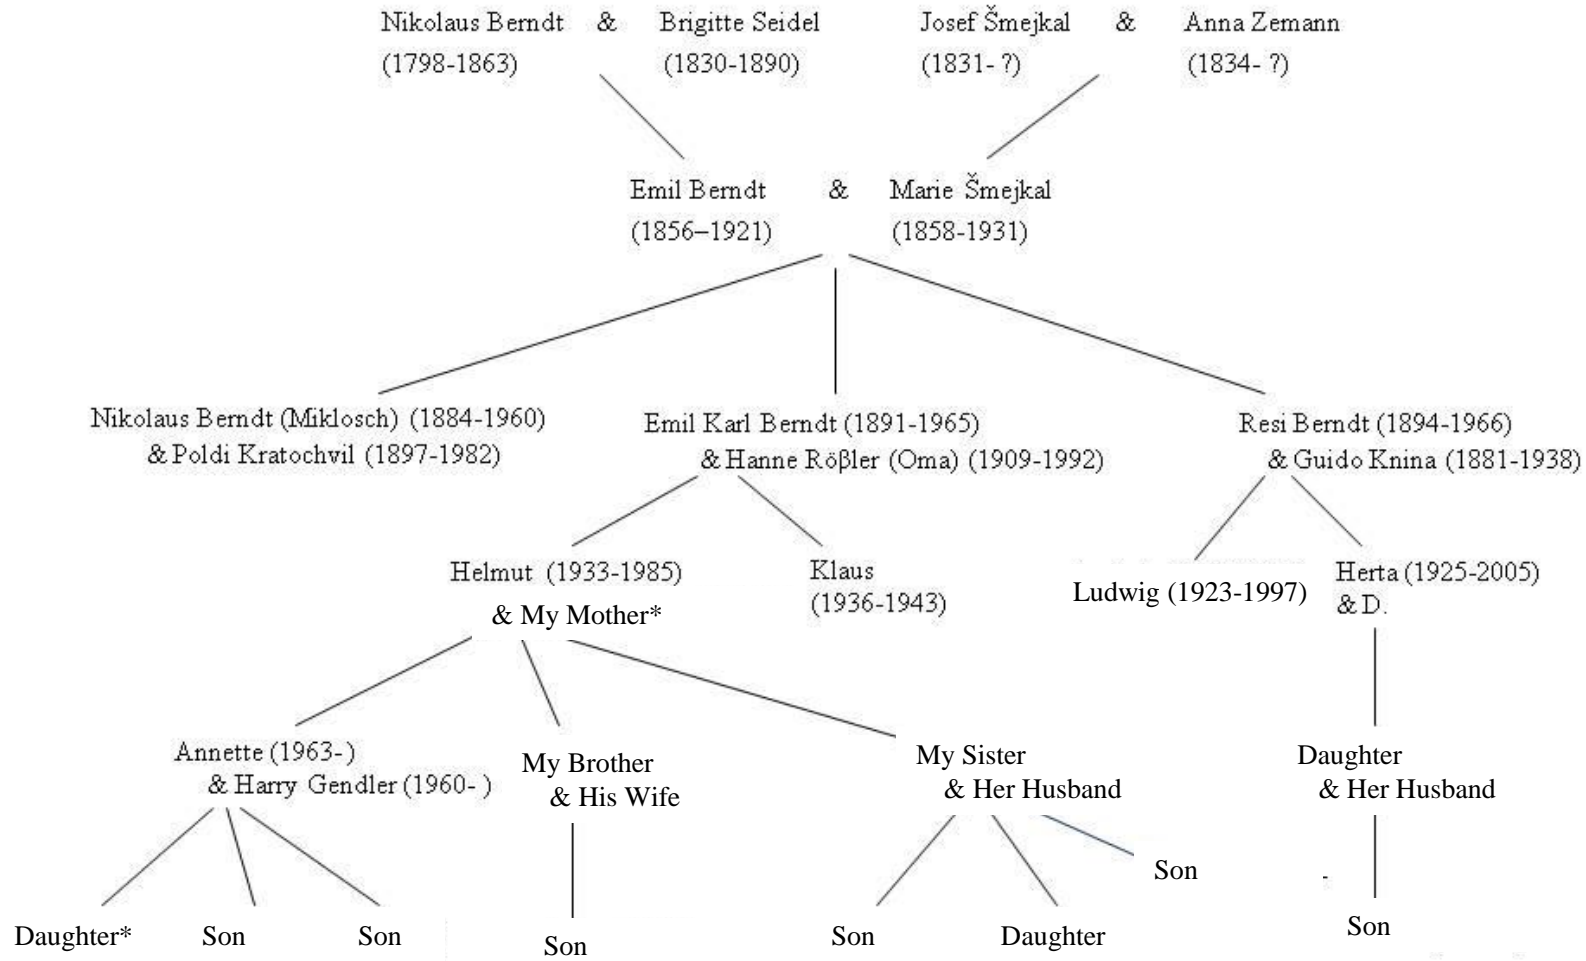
Nikolaus Berndt & Brigitte Seidel
(1798-1863) (1830-1890)

Josef Šmejkal & Anna Zemann
(1831- ?) (1834- ?)

Emil Berndt & Marie Šmejkal
(1856–1921) (1858-1931)

Nikolaus Berndt (Miklosch) (1884-1960)
& Poldi Kratochvil (1897-1982)

Emil Karl Berndt (1891-1965)
& Hanne Rößler (Oma) (1909-1992)

Resi Berndt (1894-1966)
& Guido Knina (1881-1938)

Helmut (1933-1985)
& My Mother*

Klaus
(1936-1943)

Ludwig (1923-1997)

Herta (1925-2005)
& D.

Annette (1963-)
& Harry Gendler (1960- )

My Brother
& His Wife

My Sister
& Her Husband

Daughter
& Her Husband

Son

Daughter* Son Son

Son

Son Daughter

Son